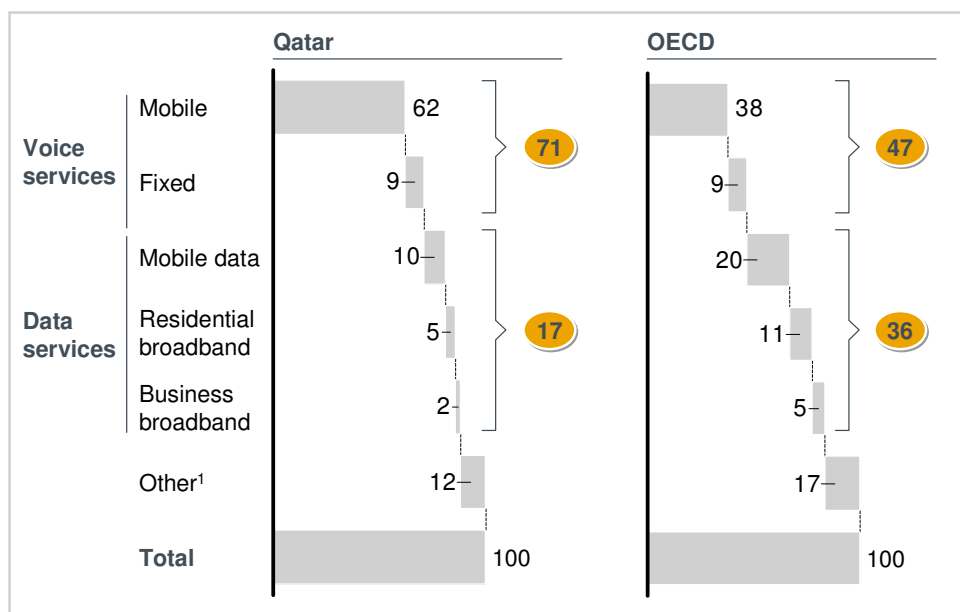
Qatar

OECD

Voice services

Mobile

62

38

71

47

Fixed

9

9

Data services

Mobile data

10

20

Residential broadband

5

11

17

36

Business broadband

2

5

Other$^1$

12

17

Total

100

100